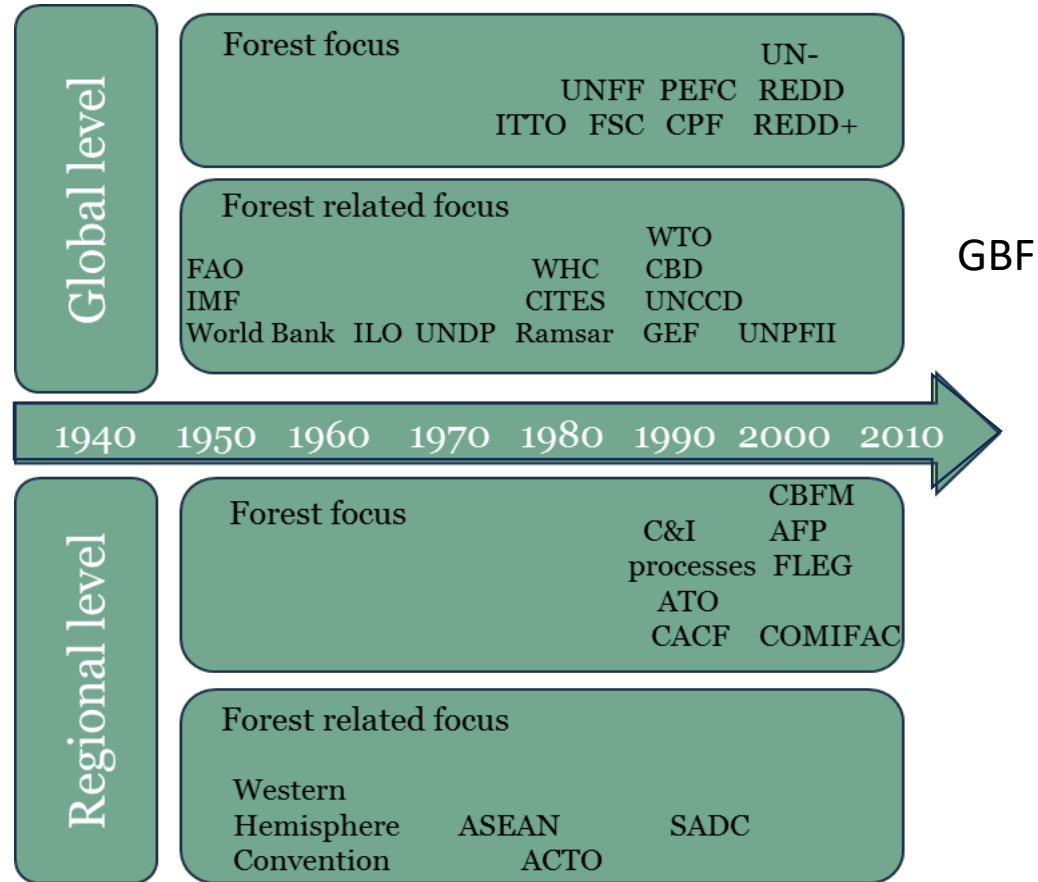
Global level

Forest focus

UN-
UNFF PEFC REDD
ITTO FSC CPF REDD+

Forest related focus

WTO
FAO WHC CBD
IMF CITES UNCCD
World Bank ILO UNDP Ramsar GEF UNPFII

GBF

1940 1950 1960 1970 1980 1990 2000 2010

Regional level

Forest focus

CBFM
C&I AFP
processes FLEG
ATO
CACF COMIFAC

Forest related focus

Western Hemisphere Convention ASEAN SADC
ACTO